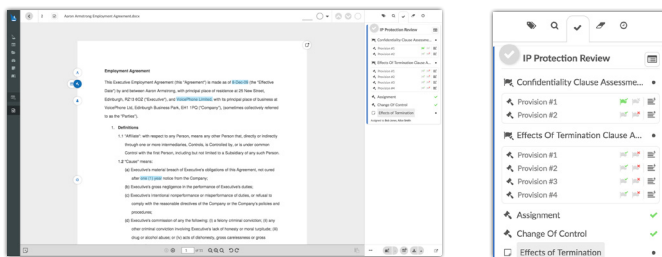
Aaron Armstrong Employment Agreement.docx

Employment Agreement

This Executive Employment Agreement (this "Agreement") is made as of 6 Dec 06 (the "Effective Date") by and between Aaron Armstrong, with principal place of residence at 26 New Street, Edinburgh, RZ12 6OZ ("Executive"), and VoicePhone Limited with its principal place of business at VoicePhone Ltd, Edinburgh Business Park, EH1 1PQ ("Company"), (sometimes collectively referred to as the "Parties").

1. Definitions

1.1 "Affiliate" with respect to any Person, means any other Person that, directly or indirectly through one or more intermediaries, Controls, is Controlled by, or is under common Control with the first Person, including but not limited to a Subsidiary of any such Person.

1.2 "Cause" means:

(a) Executive's material breach of Executive's obligations of this Agreement, not cured after one (1) year notice from the Company;

(b) Executive's gross negligence in the performance of Executive's duties;

(c) Executive's intentional nonperformance or misperformance of duties, or refusal to comply with the reasonable directives of the Company or the Company's policies and procedures;

(d) Executive's commission of any the following: (i) a felony criminal conviction; (ii) any other criminal conviction involving Executive's lack of honesty or moral turpitude; (iii) drug or alcohol abuse; or (iv) acts of dishonesty, gross carelessness or gross

IP Protection Review

Confidentiality Clause Assessme...

Provision #1

Provision #2

Effects Of Termination Clause A...

Provision #1

Provision #2

Provision #3

Provision #4

Assignment

Change Of Control

Effects of Termination